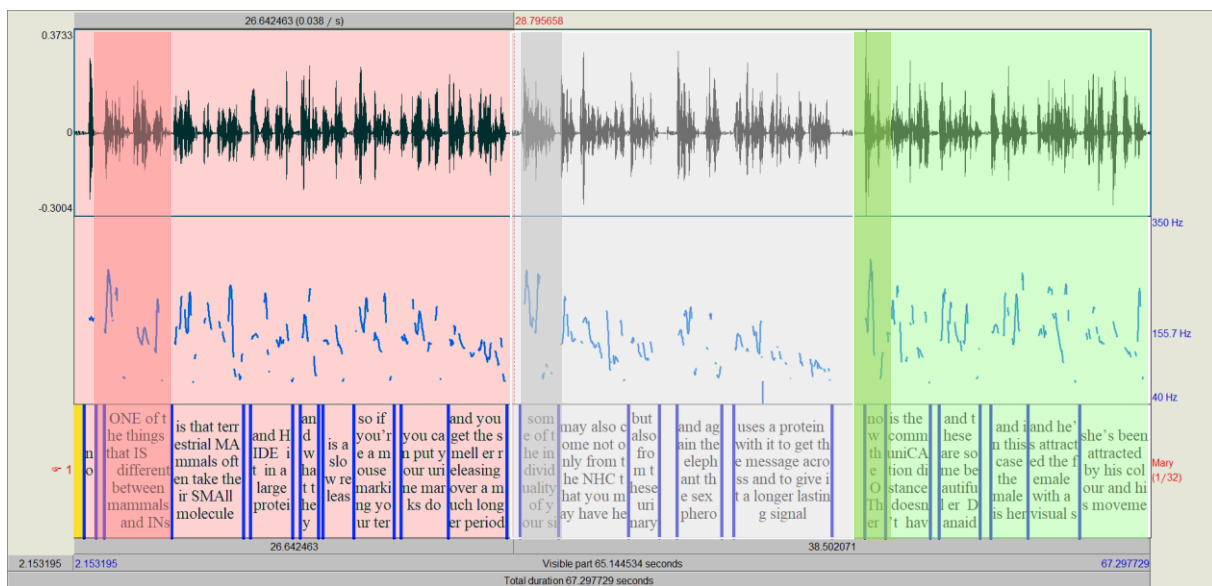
26.642463 (0.038 / s)

28.795658

0.3733

0

-0.3004

350 Hz

155.7 Hz

40 Hz

1

n o

ONE of the things that IS different between mammals and INs

is that terrestrial MAmmals often take their SMAll molecule

and HIDE it in a large protein

and what they

is a slow release

so if you're a mouse marking your ter

you can put your urine marks do

and you get the smell er releasing over a much longer period

some of the individuality of your si

may also come not only from the NHC that you may have he

but also from these urinary

and again the elephant the sex phero

uses a protein with it to get the message across and to give it a longer lasting signal

now the O Ther

is the communiCAtion distance doesn't hav

and these are some beautiful er Danaid

and in this case the male is her

and he's attracted the female with a visual s

she's been attracted by his colour and his moveme

Mary (1/32)

26.642463

38.502071

2.153195

2.153195

Visible part 65.144534 seconds

67.297729

Total duration 67.297729 seconds